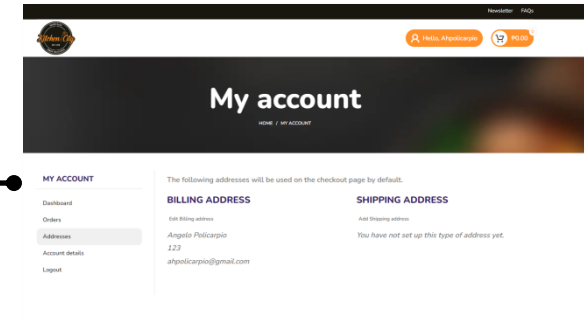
Newsletter FAQs

Kitchen City

Hello, Ahpolicarpio

₱0.00

My account

HOME / MY ACCOUNT

MY ACCOUNT

Dashboard

Orders

Addresses

Account details

Logout

The following addresses will be used on the checkout page by default.

BILLING ADDRESS

Edit Billing address

Angelo Policarpio
123
ahpolicarpio@gmail.com

SHIPPING ADDRESS

Add Shipping address

You have not set up this type of address yet.